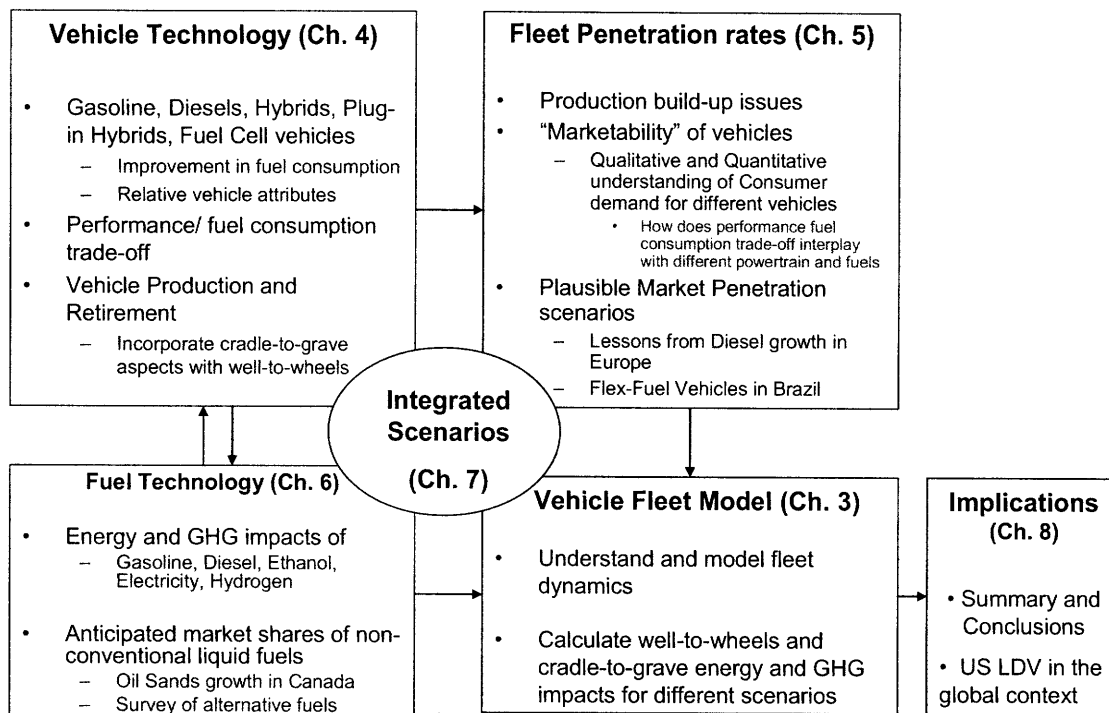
Vehicle Technology (Ch. 4)

- Gasoline, Diesels, Hybrids, Plug-in Hybrids, Fuel Cell vehicles
  - Improvement in fuel consumption
  - Relative vehicle attributes
- Performance/ fuel consumption trade-off
- Vehicle Production and Retirement
  - Incorporate cradle-to-grave aspects with well-to-wheels

Fleet Penetration rates (Ch. 5)

- Production build-up issues
- "Marketability" of vehicles
  - Qualitative and Quantitative understanding of Consumer demand for different vehicles
    - How does performance fuel consumption trade-off interplay with different powertrain and fuels
- Plausible Market Penetration scenarios
  - Lessons from Diesel growth in Europe
  - Flex-Fuel Vehicles in Brazil

Integrated Scenarios (Ch. 7)

Fuel Technology (Ch. 6)

- Energy and GHG impacts of
  - Gasoline, Diesel, Ethanol, Electricity, Hydrogen
- Anticipated market shares of non-conventional liquid fuels
  - Oil Sands growth in Canada
  - Survey of alternative fuels

Vehicle Fleet Model (Ch. 3)

- Understand and model fleet dynamics
- Calculate well-to-wheels and cradle-to-grave energy and GHG impacts for different scenarios

Implications (Ch. 8)

- Summary and Conclusions
- US LDV in the global context